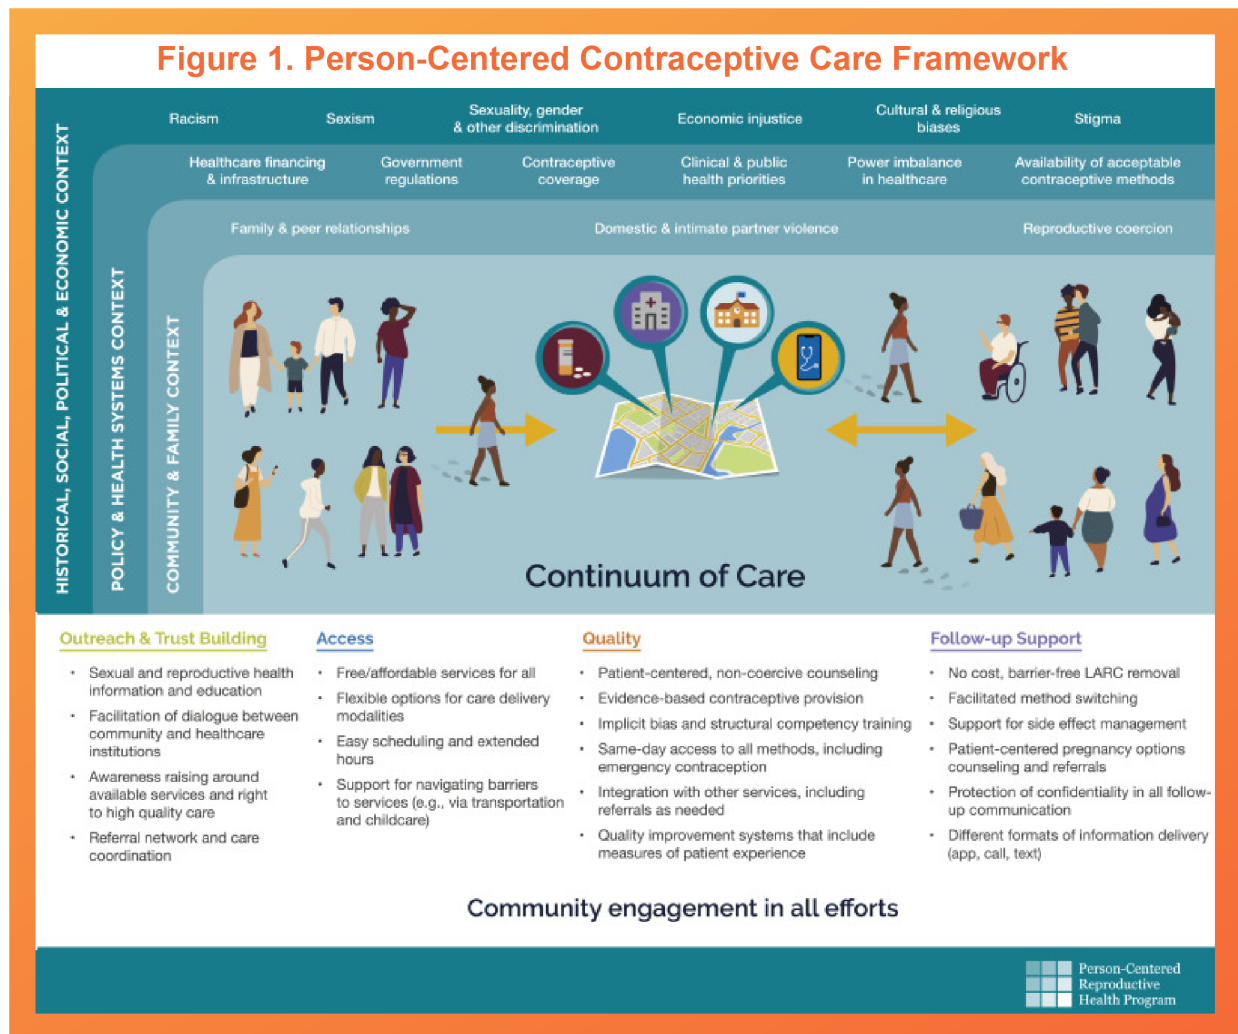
Figure 1. Person-Centered Contraceptive Care Framework

HISTORICAL, SOCIAL, POLITICAL & ECONOMIC CONTEXT

Racism

Sexism

Sexuality, gender & other discrimination

Economic injustice

Cultural & religious biases

Stigma

POLICY & HEALTH SYSTEMS CONTEXT

Healthcare financing & infrastructure

Government regulations

Contraceptive coverage

Clinical & public health priorities

Power imbalance in healthcare

Availability of acceptable contraceptive methods

COMMUNITY & FAMILY CONTEXT

Family & peer relationships

Domestic & intimate partner violence

Reproductive coercion

Continuum of Care

Outreach & Trust Building

- Sexual and reproductive health information and education
- Facilitation of dialogue between community and healthcare institutions
- Awareness raising around available services and right to high quality care
- Referral network and care coordination

Access

- Free/affordable services for all
- Flexible options for care delivery modalities
- Easy scheduling and extended hours
- Support for navigating barriers to services (e.g., via transportation and childcare)

Quality

- Patient-centered, non-coercive counseling
- Evidence-based contraceptive provision
- Implicit bias and structural competency training
- Same-day access to all methods, including emergency contraception
- Integration with other services, including referrals as needed
- Quality improvement systems that include measures of patient experience

Follow-up Support

- No cost, barrier-free LARC removal
- Facilitated method switching
- Support for side effect management
- Patient-centered pregnancy options counseling and referrals
- Protection of confidentiality in all follow-up communication
- Different formats of information delivery (app, call, text)

Community engagement in all efforts

Person-Centered Reproductive Health Program